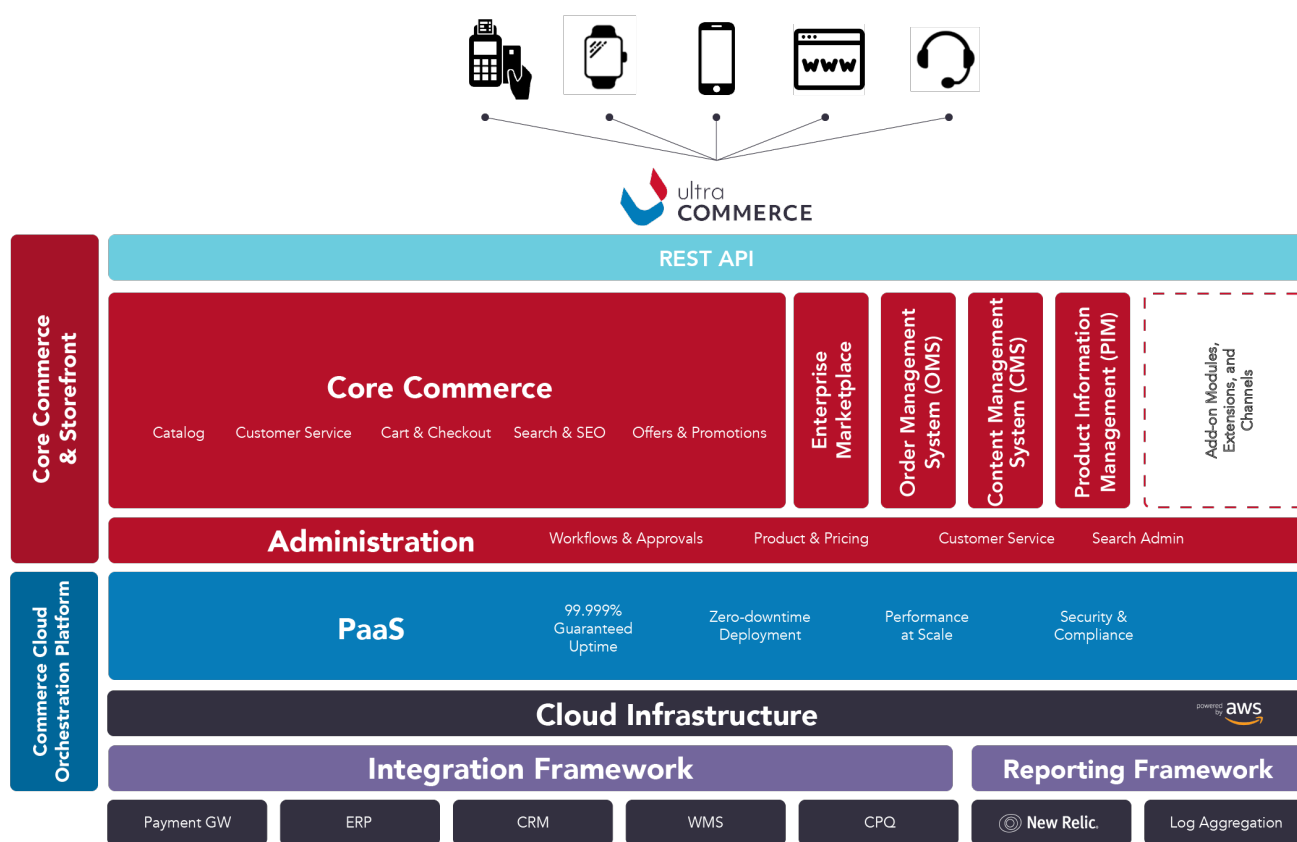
www

ultra COMMERCE

Core Commerce & Storefront

REST API

Core Commerce

Catalog Customer Service Cart & Checkout Search & SEO Offers & Promotions

Enterprise Marketplace

Order Management System (OMS)

Content Management System (CMS)

Product Information Management (PIM)

Add-on Modules, Extensions, and Channels

Administration

Workflows & Approvals Product & Pricing Customer Service Search Admin

Commerce Cloud Orchestration Platform

PaaS

99.999% Guaranteed Uptime

Zero-downtime Deployment

Performance at Scale

Security & Compliance

Cloud Infrastructure

powered by aws

Integration Framework

Reporting Framework

Payment GW

ERP

CRM

WMS

CPQ

New Relic.

Log Aggregation